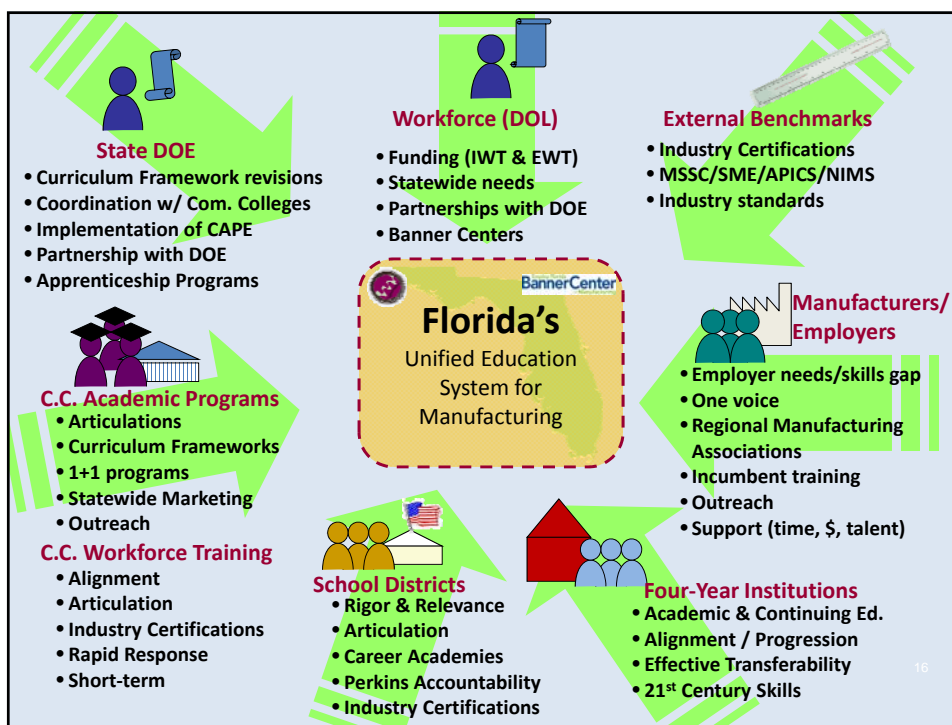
State DOE
• Curriculum Framework revisions
• Coordination w/ Com. Colleges
• Implementation of CAPE
• Partnership with DOE
• Apprenticeship Programs

Workforce (DOL)
• Funding (IWT & EWT)
• Statewide needs
• Partnerships with DOE
• Banner Centers

External Benchmarks
• Industry Certifications
• MSSC/SME/APICS/NIMS
• Industry standards

BannerCenter
Florida's
Unified Education System for Manufacturing

Manufacturers/ Employers
• Employer needs/skills gap
• One voice
• Regional Manufacturing Associations
• Incumbent training
• Outreach
• Support (time, $, talent)

C.C. Academic Programs
• Articulations
• Curriculum Frameworks
• 1+1 programs
• Statewide Marketing
• Outreach

C.C. Workforce Training
• Alignment
• Articulation
• Industry Certifications
• Rapid Response
• Short-term

School Districts
• Rigor & Relevance
• Articulation
• Career Academies
• Perkins Accountability
• Industry Certifications

Four-Year Institutions
• Academic & Continuing Ed.
• Alignment / Progression
• Effective Transferability
• 21$^{st}$ Century Skills

16